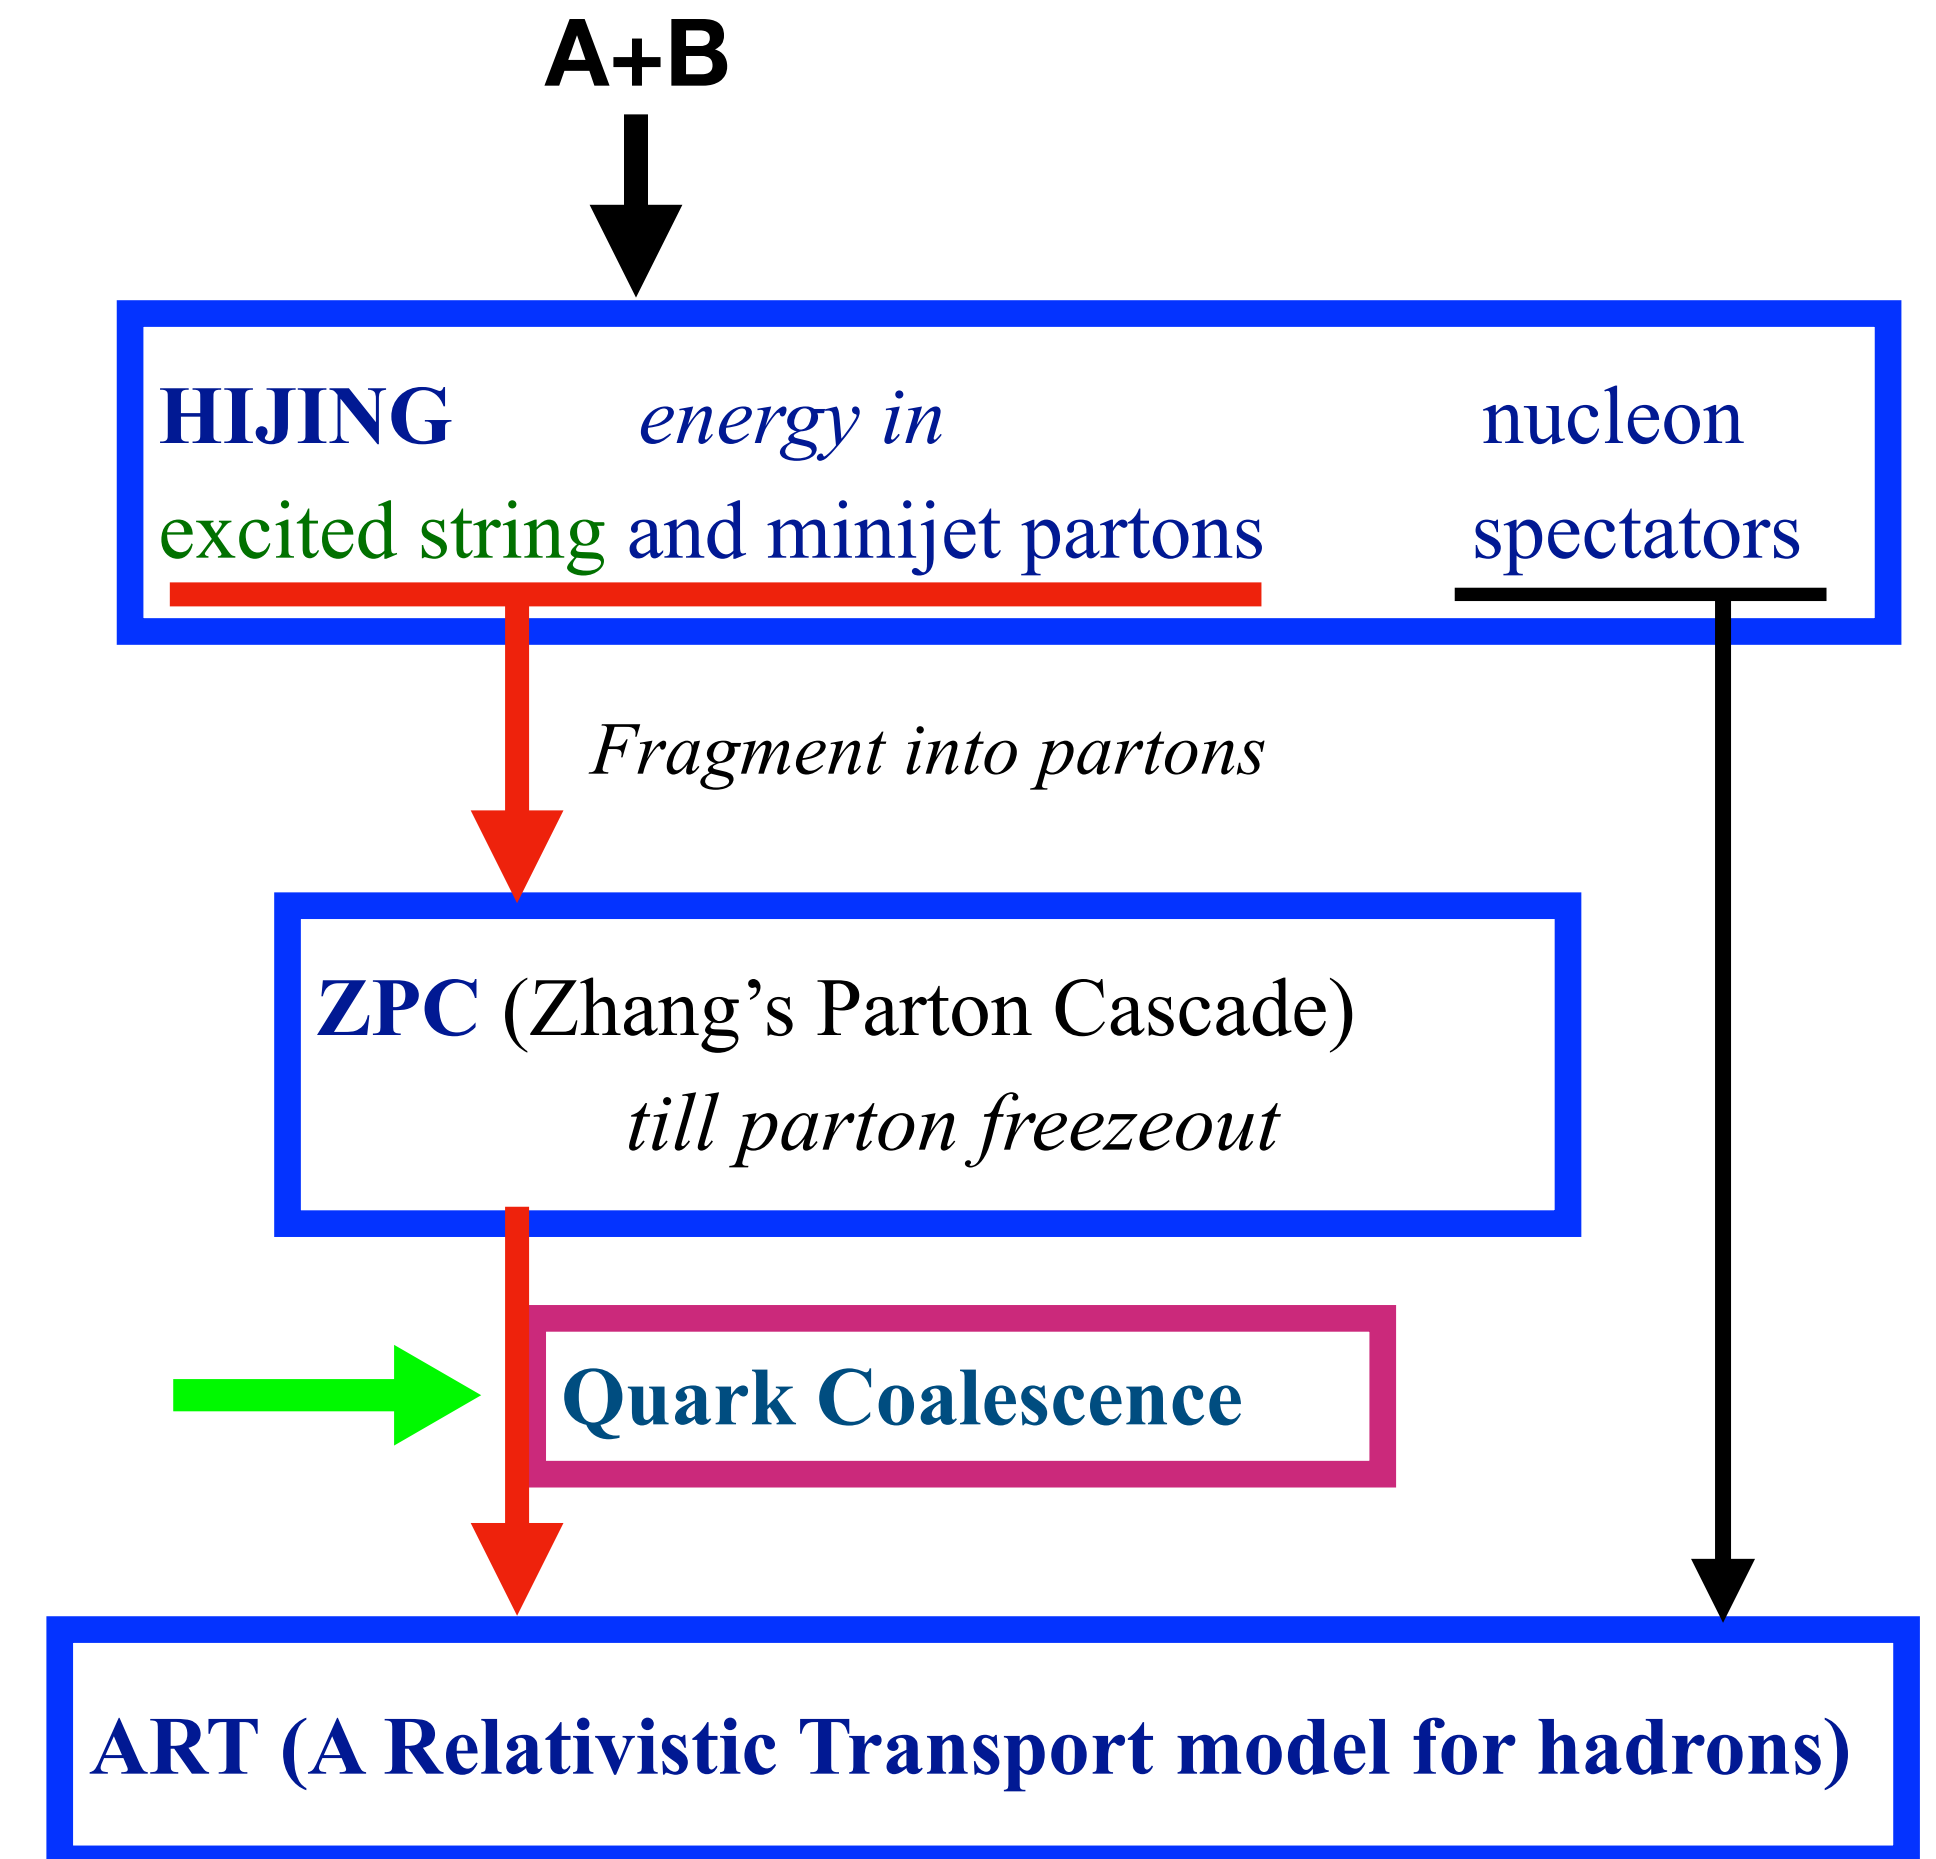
A+B

HIJING energy in nucleon
excited string and minijet partons spectators

Fragment into partons

ZPC (Zhang’s Parton Cascade)
till parton freezeout

Quark Coalescence

ART (A Relativistic Transport model for hadrons)